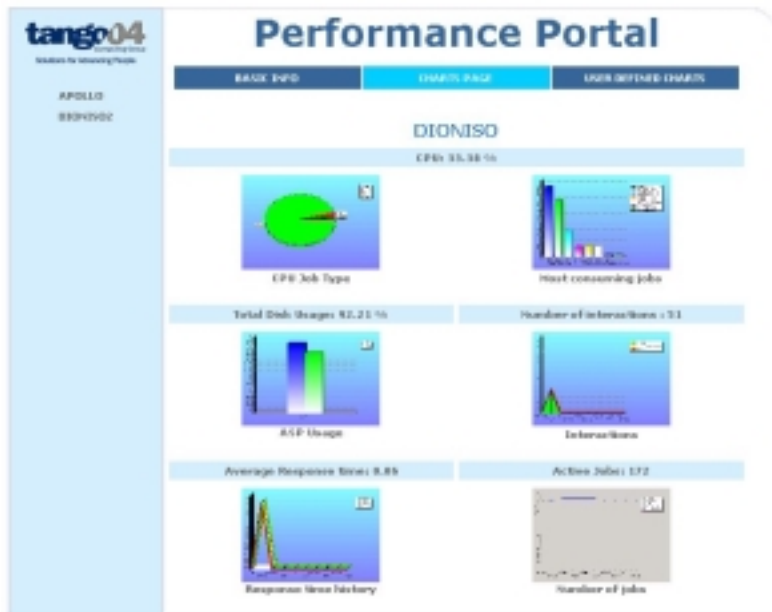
tango04

Solutions for Advancing People

APOLLO

DIONISO

Performance Portal

BASIC INFO | CHARTS PAGE | USER DEFINED CHARTS

DIONISO

CPU: 55.38 %

CPU Job Type

Most consuming jobs

Total Disk Usage: 92.21 %

Number of interactions : 11

ASP Usage

Interactions

Average Response time: 0.86

Active Jobs: 172

Response time history

Number of jobs